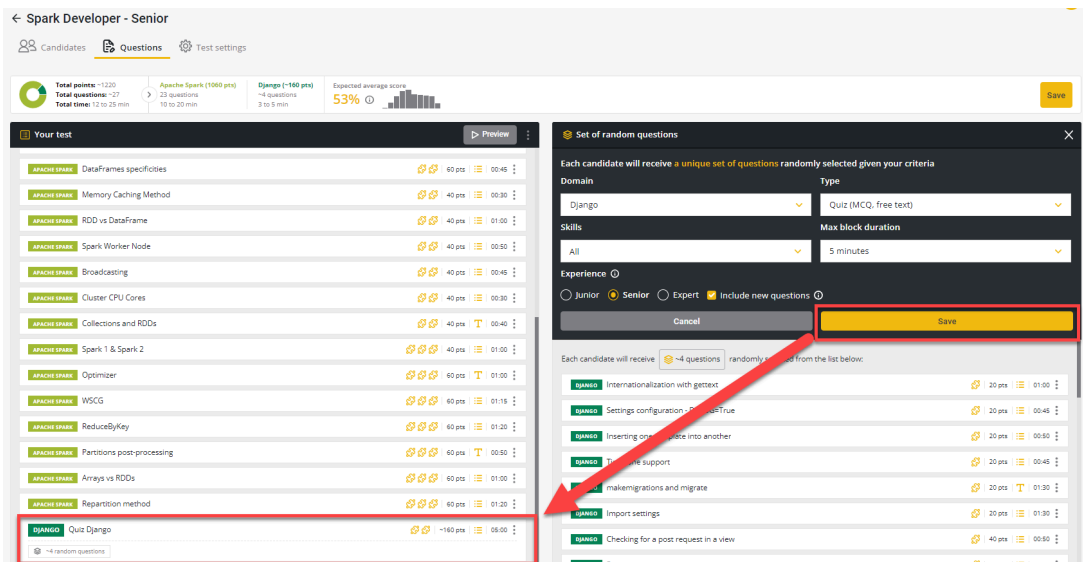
← Spark Developer - Senior

Candidates Questions Test settings

Total points: ~1220
Total questions: ~27
Total time: 12 to 25 min

Apache Spark (1060 pts)
23 questions
10 to 20 min

Django (~160 pts)
~4 questions
3 to 5 min

Expected average score
53%

Save

Your test

Preview

APACHE SPARK DataFrames specificities 60 pts 00:45
APACHE SPARK Memory Caching Method 40 pts 00:30
APACHE SPARK RDD vs DataFrame 40 pts 01:00
APACHE SPARK Spark Worker Node 40 pts 00:50
APACHE SPARK Broadcasting 40 pts 00:45
APACHE SPARK Cluster CPU Cores 40 pts 00:30
APACHE SPARK Collections and RDDs 40 pts 00:40
APACHE SPARK Spark 1 & Spark 2 40 pts 01:00
APACHE SPARK Optimizer 60 pts 01:00
APACHE SPARK WSCG 60 pts 01:15
APACHE SPARK ReduceByKey 40 pts 01:20
APACHE SPARK Partitions post-processing 40 pts 00:50
APACHE SPARK Arrays vs RDDs 60 pts 01:00
APACHE SPARK Repartition method 60 pts 01:20
DJANGO Quiz Django ~160 pts 05:00
~4 random questions

Set of random questions

Each candidate will receive a unique set of questions randomly selected given your criteria

Domain
Django

Type
Quiz (MCQ, free text)

Skills
All

Max block duration
5 minutes

Experience
Junior Senior Expert Include new questions

Cancel

Save

Each candidate will receive ~4 questions randomly s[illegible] from the list below:

DJANGO Internationalization with gettext 20 pts 01:00
DJANGO Settings configuration - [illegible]=True 20 pts 00:45
DJANGO Inserting one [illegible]plate into another 20 pts 00:50
DJANGO T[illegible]e support 20 pts 00:45
DJANGO makemigrations and migrate 20 pts 01:30
DJANGO Import settings 20 pts 01:30
DJANGO Checking for a post request in a view 40 pts 00:50